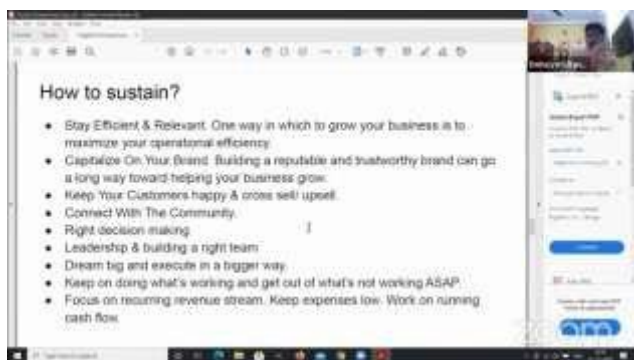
How to sustain?

- Stay Efficient & Relevant. One way in which to grow your business is to maximize your operational efficiency.
- Capitalize On Your Brand. Building a reputable and trustworthy brand can go a long way toward helping your business grow.
- Keep Your Customers happy & cross sell/ upsell.
- Connect With The Community.
- Right decision making.
- Leadership & building a right team.
- Dream big and execute in a bigger way.
- Keep on doing what's working and get out of what's not working ASAP.
- Focus on recurring revenue stream. Keep expenses low. Work on running cash flow.

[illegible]